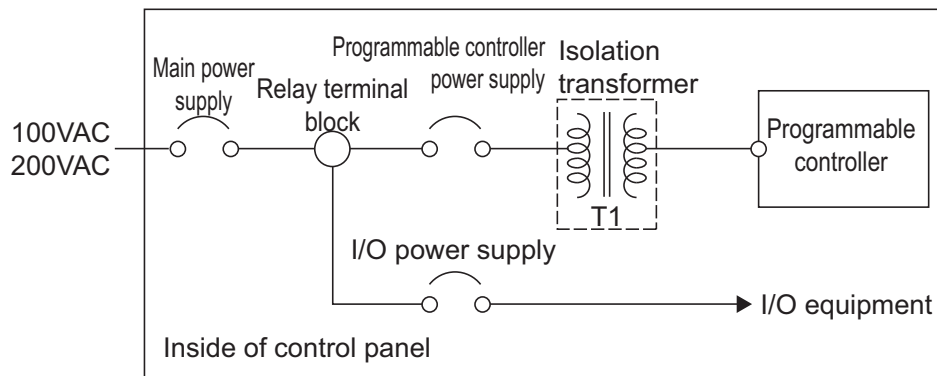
100VAC
200VAC

Main power supply

Relay terminal block

Programmable controller power supply

Isolation transformer

T1

Programmable controller

I/O power supply

I/O equipment

Inside of control panel